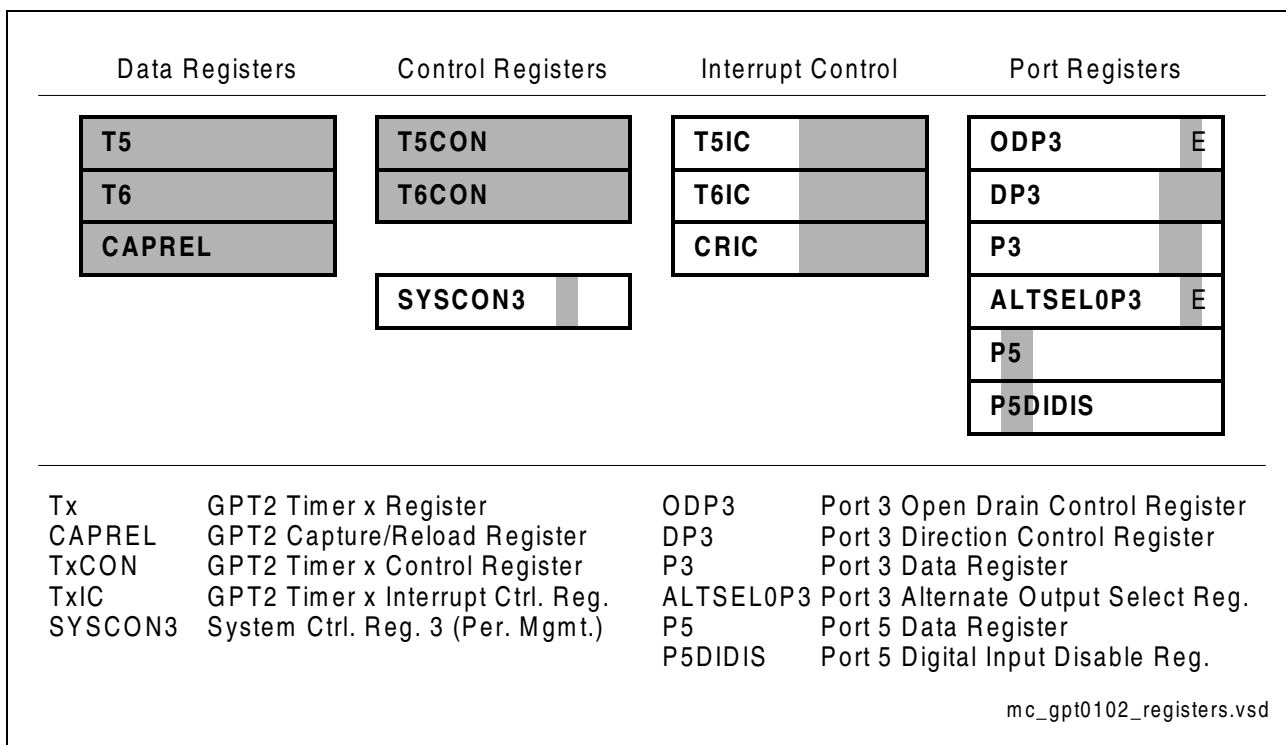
Data Registers

T5
T6
CAPREL

Control Registers

T5CON
T6CON

SYSCON3

Interrupt Control

T5IC
T6IC
CRIC

Port Registers

ODP3 E
DP3
P3
ALTSEL0P3 E
P5
P5DIDIS

Tx GPT2 Timer x Register
CAPREL GPT2 Capture/Reload Register
TxCON GPT2 Timer x Control Register
TxIC GPT2 Timer x Interrupt Ctrl. Reg.
SYSCON3 System Ctrl. Reg. 3 (Per. Mgmt.)

ODP3 Port 3 Open Drain Control Register
DP3 Port 3 Direction Control Register
P3 Port 3 Data Register
ALTSEL0P3 Port 3 Alternate Output Select Reg.
P5 Port 5 Data Register
P5DIDIS Port 5 Digital Input Disable Reg.

mc_gpt0102_registers.vsd